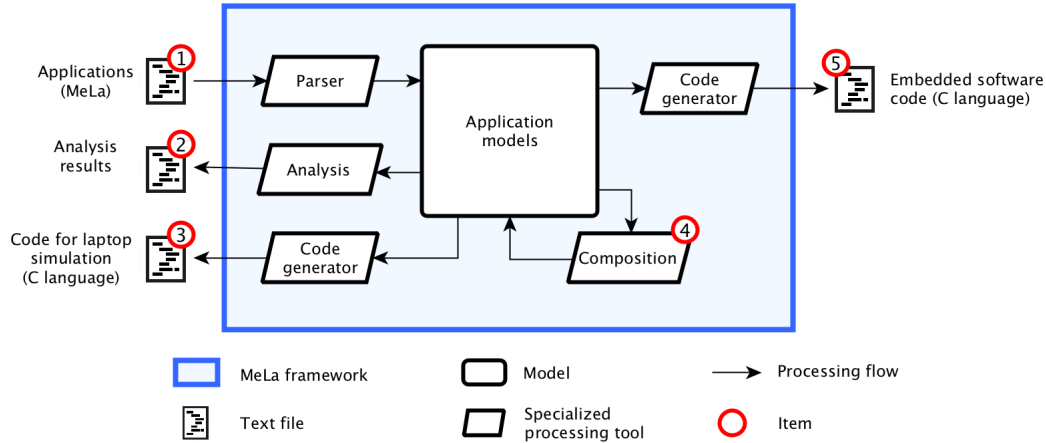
Applications (MeLa)
1
Parser
Application models
Code generator
5
Embedded software code (C language)
Analysis results
2
Analysis
Code for laptop simulation (C language)
3
Code generator
Composition
4

MeLa framework
Model
Processing flow
Text file
Specialized processing tool
Item